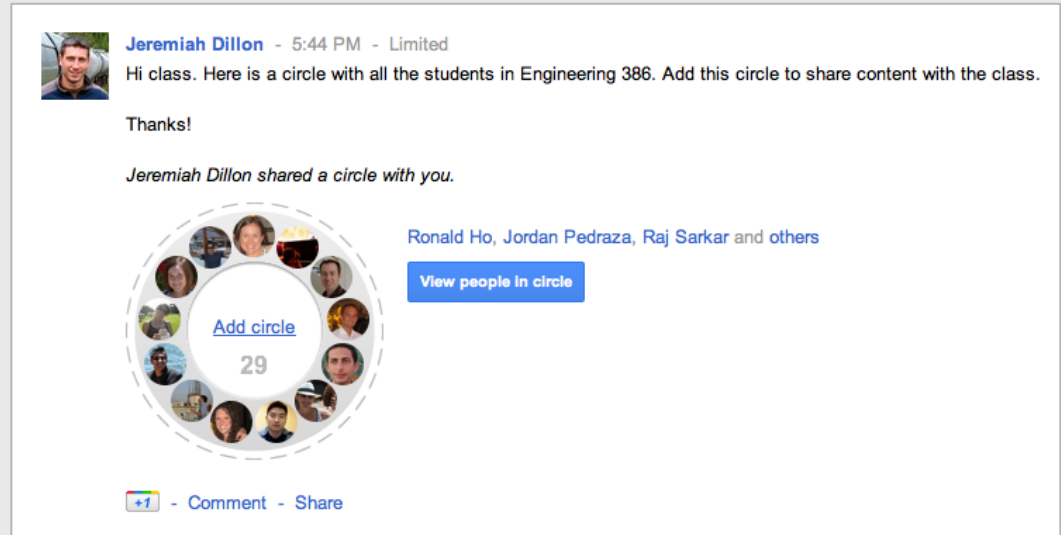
Jeremiah Dillon - 5:44 PM - Limited

Hi class. Here is a circle with all the students in Engineering 386. Add this circle to share content with the class.

Thanks!

*Jeremiah Dillon shared a circle with you.*

Add circle

29

Ronald Ho, Jordan Pedraza, Raj Sarkar and others

View people in circle

+1 - Comment - Share